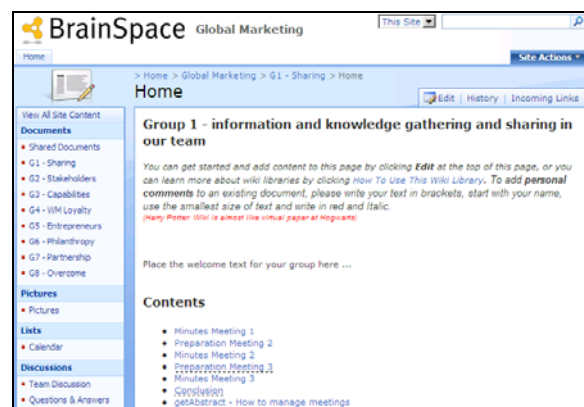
BrainSpace Global Marketing

This Site

Home

Site Actions

> Home > Global Marketing > G1 - Sharing > Home

Home

Edit | History | Incoming Links

View All Site Content

Documents

Shared Documents
G1 - Sharing
G2 - Stakeholders
G3 - Capabilities
G4 - WM Loyalty
G5 - Entrepreneurs
G6 - Philanthropy
G7 - Partnership
G8 - Overcome

Pictures

Pictures

Lists

Calendar

Discussions

Team Discussion
Questions & Answers

Group 1 - information and knowledge gathering and sharing in our team

You can get started and add content to this page by clicking Edit at the top of this page, or you can learn more about wiki libraries by clicking How To Use This Wiki Library. To add personal comments to an existing document, please write your text in brackets, start with your name, use the smallest size of text and write in red and Italic.

(Harry Potter Wiki is almost like virtual paper at Hogwarts)

Place the welcome text for your group here ...

Contents

Minutes Meeting 1
Preparation Meeting 2
Minutes Meeting 2
Preparation Meeting 3
Minutes Meeting 3
Conclusion
getAbstract - How to manage meetings